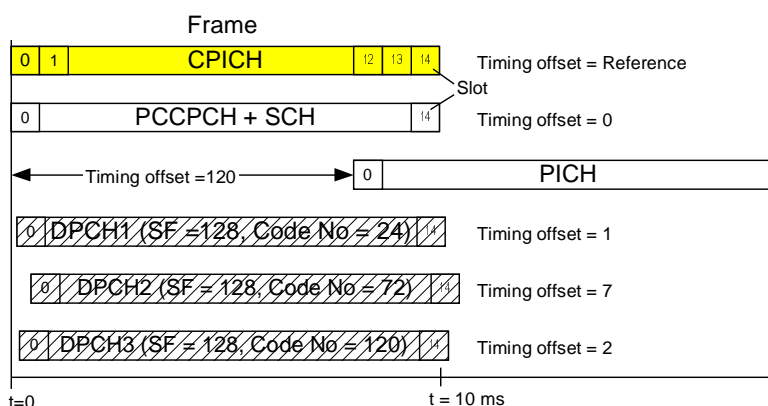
Frame

0 1 CPICH 12 13 14 Timing offset = Reference

Slot

0 PCCPCH + SCH 14 Timing offset = 0

Timing offset =120 0 PICH

0 DPCH1 (SF =128, Code No = 24) 14 Timing offset = 1

0 DPCH2 (SF = 128, Code No = 72) 14 Timing offset = 7

0 DPCH3 (SF = 128, Code No = 120) 14 Timing offset = 2

t=0 t = 10 ms